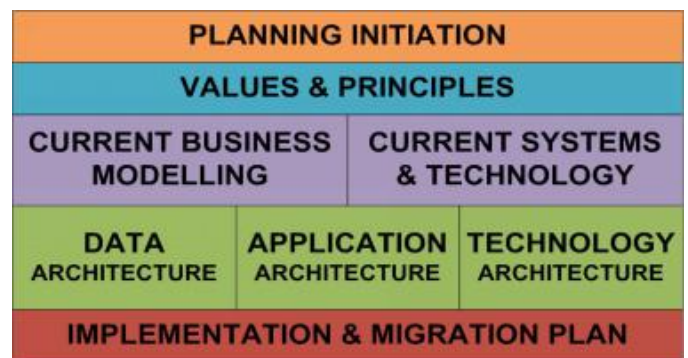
PLANNING INITIATION

VALUES & PRINCIPLES

CURRENT BUSINESS MODELLING

CURRENT SYSTEMS & TECHNOLOGY

DATA ARCHITECTURE

APPLICATION ARCHITECTURE

TECHNOLOGY ARCHITECTURE

IMPLEMENTATION & MIGRATION PLAN